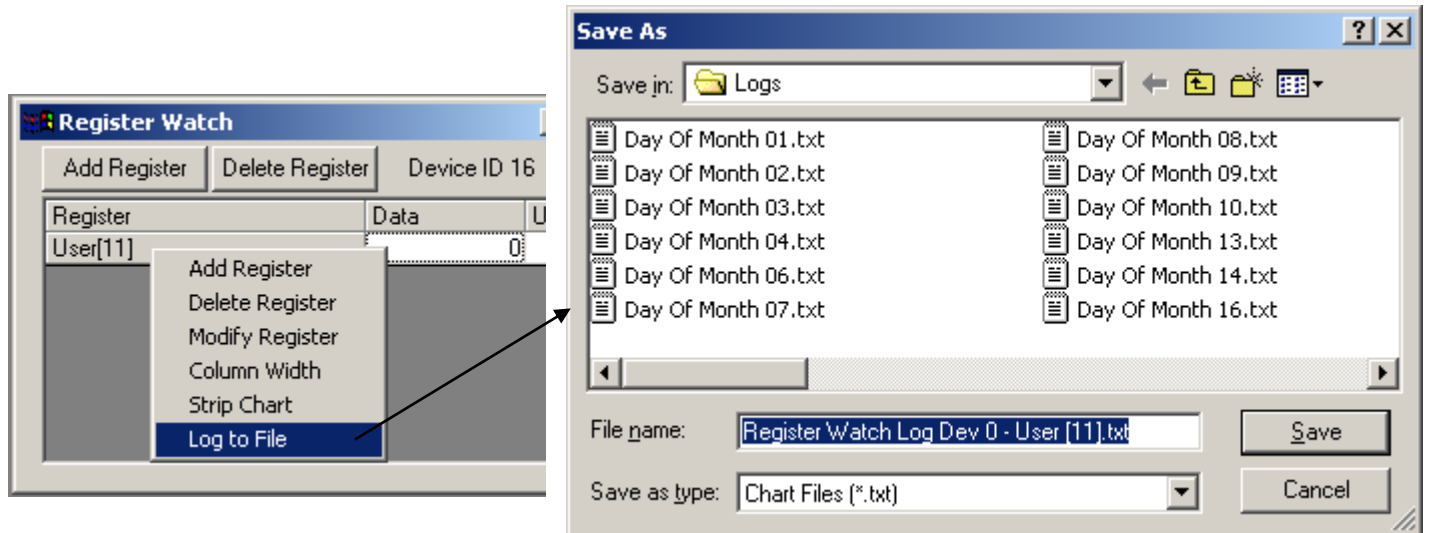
Register Watch

Add Register | Delete Register | Device ID 16

| Register | Data | U |
|---|---|---|
| User[11] | 0 | |

Add Register
Delete Register
Modify Register
Column Width
Strip Chart
Log to File

Save As

?

X

Save in: Logs

Day Of Month 01.txt
Day Of Month 02.txt
Day Of Month 03.txt
Day Of Month 04.txt
Day Of Month 06.txt
Day Of Month 07.txt
Day Of Month 08.txt
Day Of Month 09.txt
Day Of Month 10.txt
Day Of Month 13.txt
Day Of Month 14.txt
Day Of Month 16.txt

File name: Register Watch Log Dev 0 - User [11].txt

Save

Save as type: Chart Files (*.txt)

Cancel